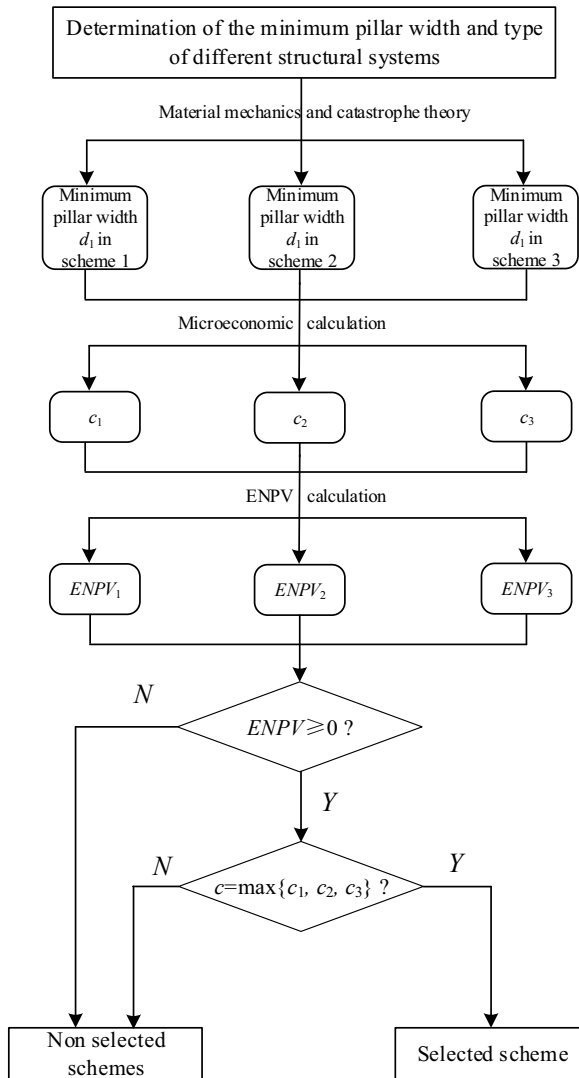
Determination of the minimum pillar width and type of different structural systems

Material mechanics and catastrophe theory

Minimum pillar width $d_1$ in scheme 1

Minimum pillar width $d_1$ in scheme 2

Minimum pillar width $d_1$ in scheme 3

Microeconomic calculation

$c_1$

$c_2$

$c_3$

ENPV calculation

$ENPV_1$

$ENPV_2$

$ENPV_3$

N

$ENPV \geqslant 0$ ?

Y

N

$c=\max\{c_1, c_2, c_3\}$ ?

Y

Non selected schemes

Selected scheme